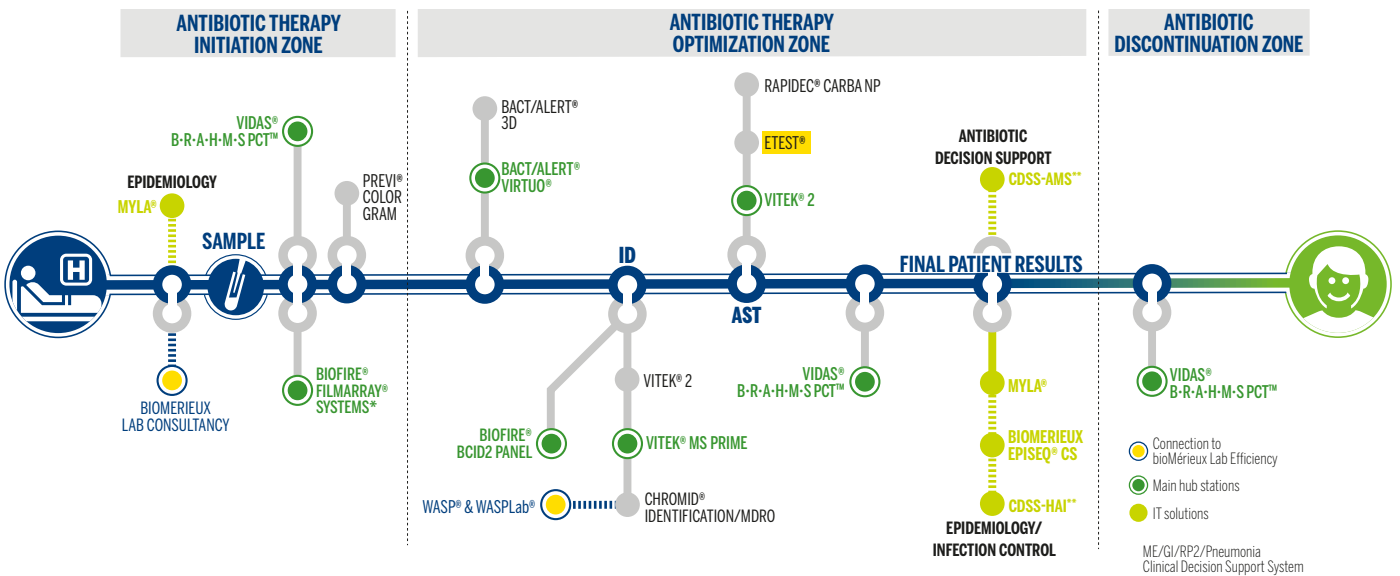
ANTIBIOTIC THERAPY INITIATION ZONE

ANTIBIOTIC THERAPY OPTIMIZATION ZONE

ANTIBIOTIC DISCONTINUATION ZONE

VIDAS® B·R·A·H·M·S PCT™

EPIDEMIOLOGY

MYLA®

SAMPLE

PREVI® COLOR GRAM

BIOMERIEUX LAB CONSULTANCY

BIOFIRE® FILMARRAY® SYSTEMS*

BACT/ALERT® 3D

BACT/ALERT® VIRTUO®

ID

BIOFIRE® BCID2 PANEL

VITEK® 2

VITEK® MS PRIME

WASP® & WASPLab®

CHROMID® IDENTIFICATION/MDRO

RAPIDEC® CARBA NP

ETEST®

VITEK® 2

AST

VIDAS® B·R·A·H·M·S PCT™

ANTIBIOTIC DECISION SUPPORT

CDSS-AMS**

FINAL PATIENT RESULTS

MYLA®

BIOMERIEUX EPISEQ® CS

CDSS-HAI**

EPIDEMIOLOGY/ INFECTION CONTROL

VIDAS® B·R·A·H·M·S PCT™

Connection to bioMérieux Lab Efficiency

Main hub stations

IT solutions

ME/GI/RP2/Pneumonia
Clinical Decision Support System